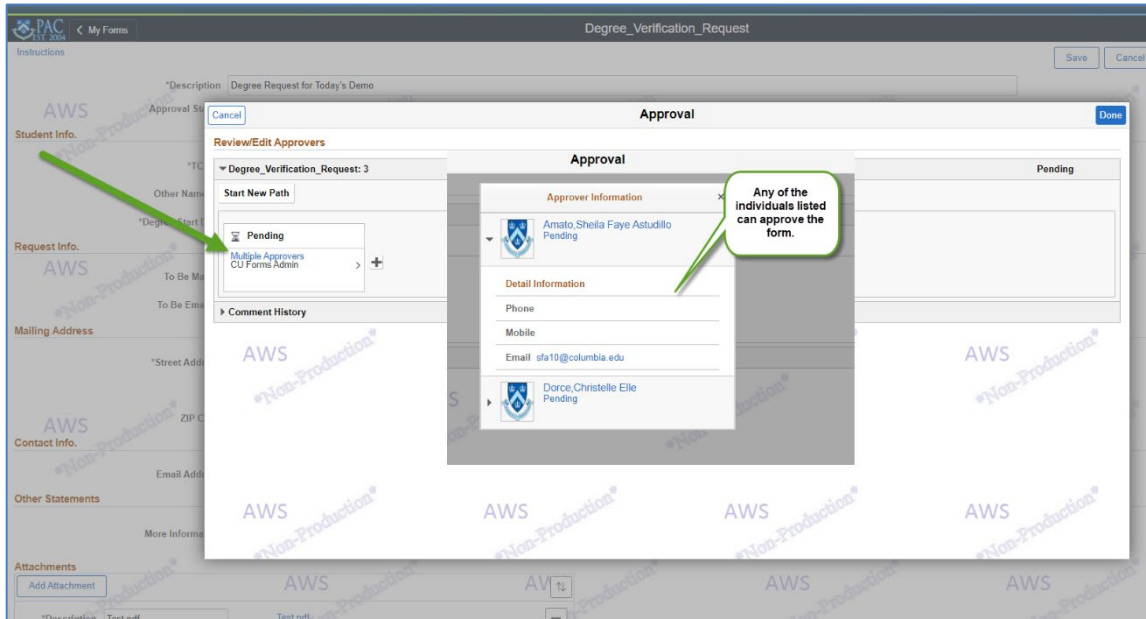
PAC EST. 2004 < My Forms

Degree_Verification_Request

Instructions

Save Cancel

*Description Degree Request for Today's Demo

AWS

Approval St

Student Info.

*TC

Other Name

*Degr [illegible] Start

Request Info.

AWS

To Be M

To Be Ema

Mailing Address

*Street Add

AWS

ZIP C

Contact Info.

Email Add

Other Statements

More Informa

Attachments

Add Attachment

*Description Test.pdf

Test.pdf

Cancel

Approval

Done

Review/Edit Approvers

Degree_Verification_Request: 3

Pending

Start New Path

Pending

Multiple Approvers
CU Forms Admin

Comment History

Approval

Approver Information

Amato,Sheila Faye Astudillo
Pending

Detail Information

Phone

Mobile

Email sfa10@columbia.edu

Dorce,Christelle Elle
Pending

Any of the individuals listed can approve the form.

AWS
*Non-Production*

AWS
*Non-Production*

AWS
*Non-Production*

AWS
*Non-Production*

AWS
*Non-Production*

AWS
*Non-Production*

AWS

AWS

AWS

AWS